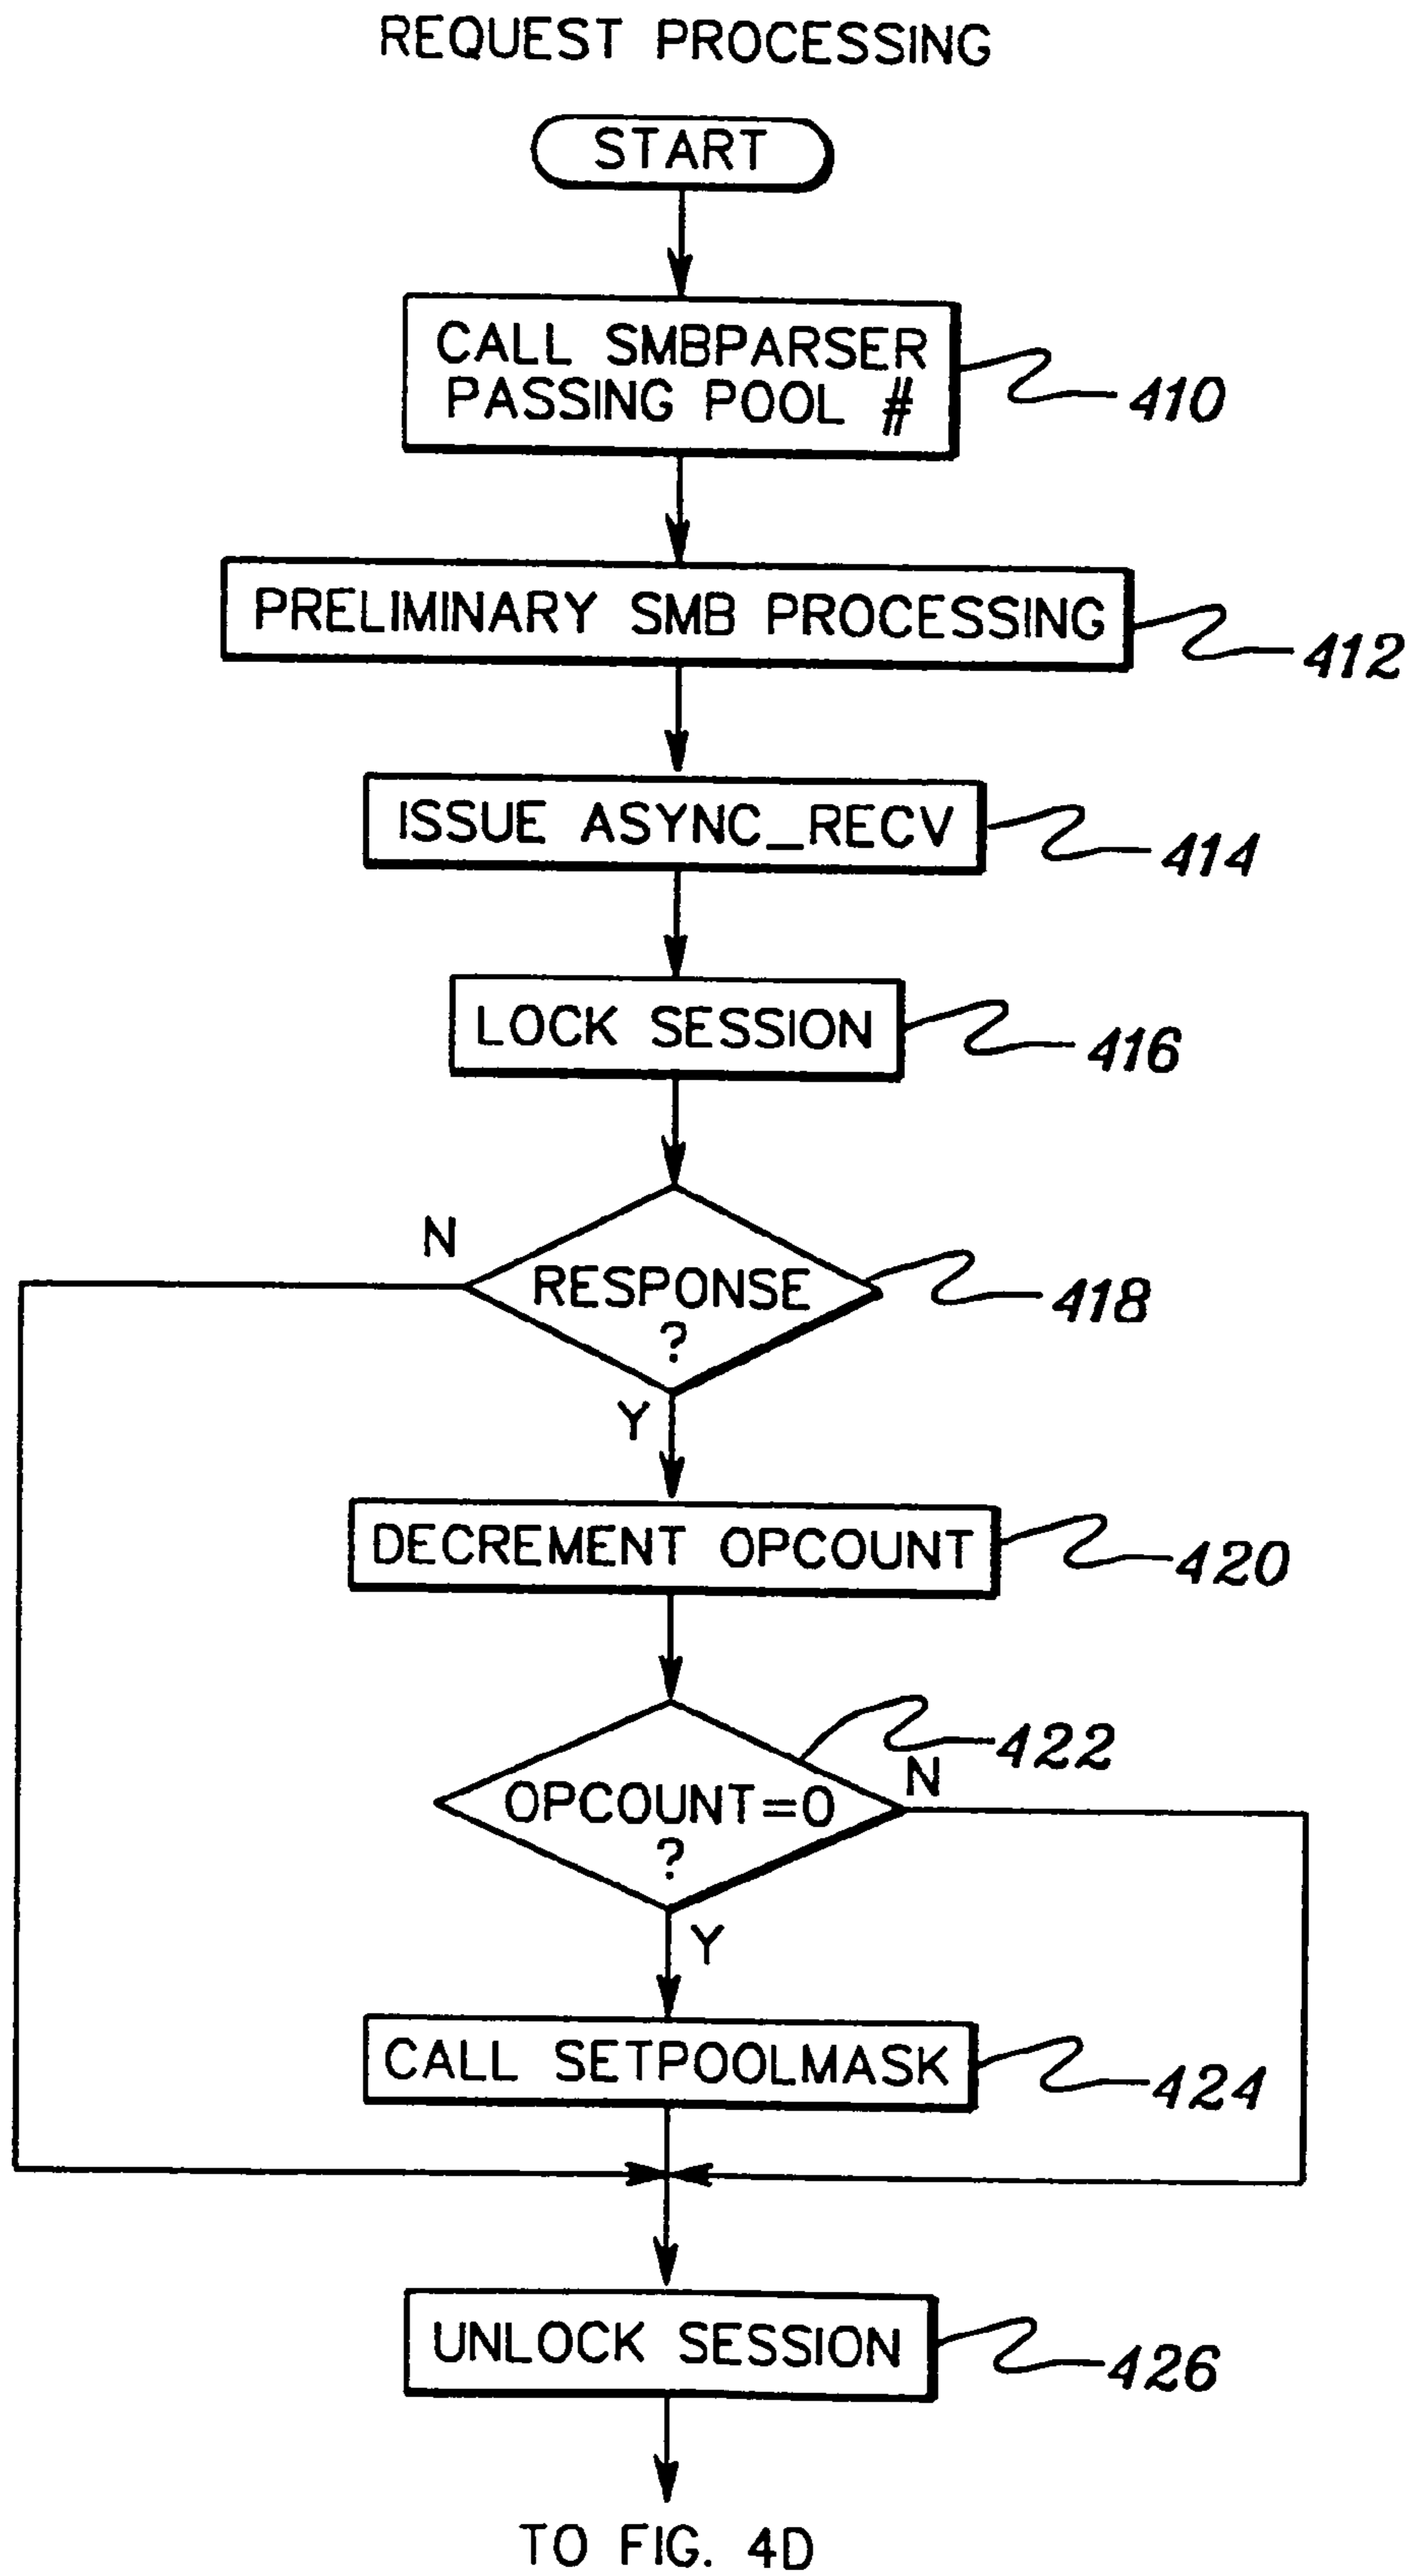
REQUEST PROCESSING

START

CALL SMBPARSER PASSING POOL #

410

PRELIMINARY SMB PROCESSING

412

ISSUE ASYNC_RECV

414

LOCK SESSION

416

N

RESPONSE ?

418

Y

DECREMENT OPCOUNT

420

422

N

OPCOUNT=0 ?

Y

CALL SETPOOLMASK

424

UNLOCK SESSION

426

TO FIG. 4D